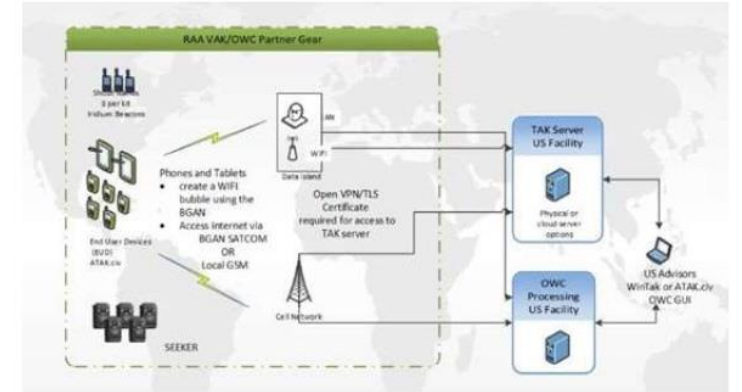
RAA VAK/OWC Partner Gear

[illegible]
3 per kit
Iridium Beacons

Phones and Tablets
• create a WIFI bubble using the BGAN
• Access internet via BGAN SATCOM OR Local GSM

End User Devices (EUD)
ATAK.civ

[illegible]
LAN
WiFi
Data Island

Open VPN/TLS Certificate required for access to TAK server

Cell Network

SEEKER

TAK Server
US Facility

Physical or cloud server options

OWC Processing
US Facility

US Advisors
WinTak or ATAK.civ
OWC GUI